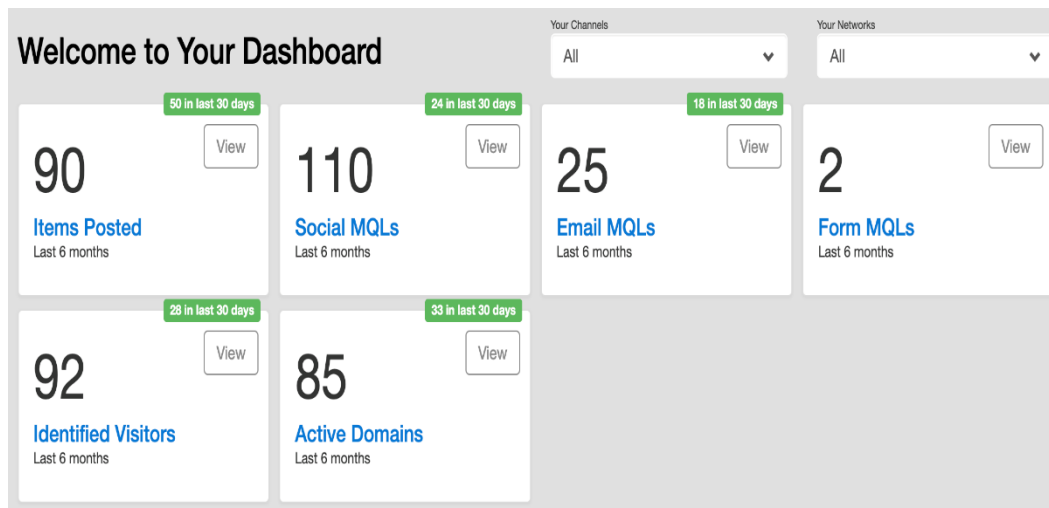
Welcome to Your Dashboard

Your Channels
All

Your Networks
All

50 in last 30 days
View
90
Items Posted
Last 6 months

24 in last 30 days
View
110
Social MQLs
Last 6 months

18 in last 30 days
View
25
Email MQLs
Last 6 months

View
2
Form MQLs
Last 6 months

28 in last 30 days
View
92
Identified Visitors
Last 6 months

33 in last 30 days
View
85
Active Domains
Last 6 months